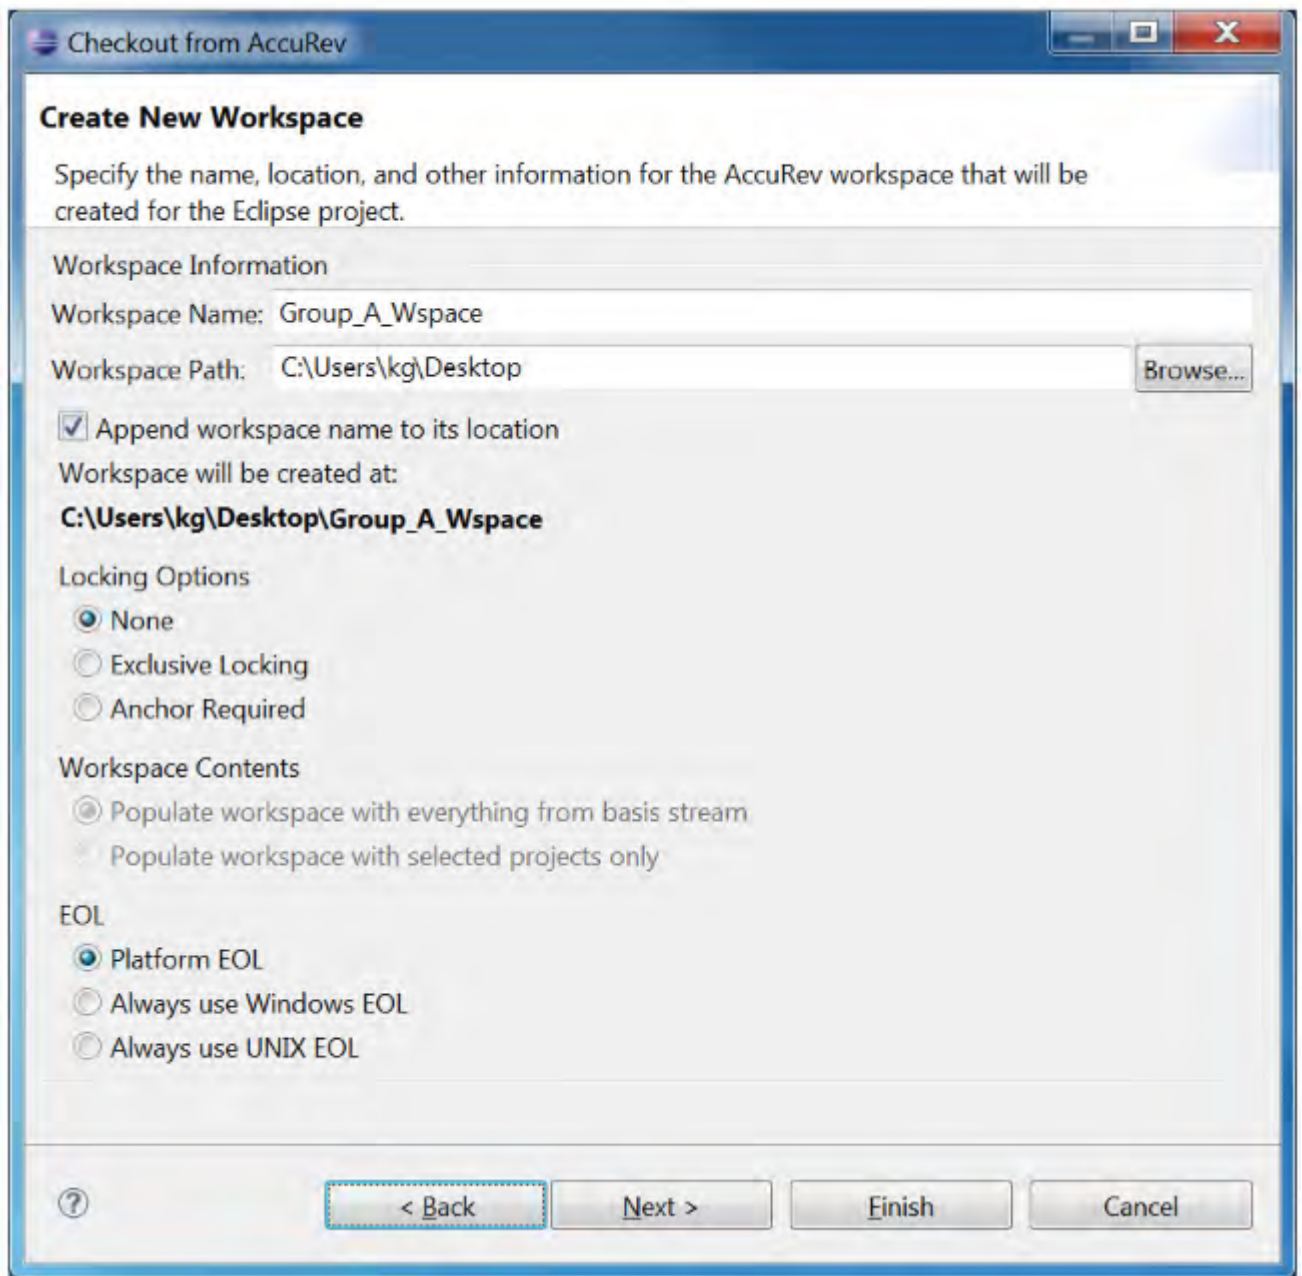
Checkout from AccuRev

Create New Workspace

Specify the name, location, and other information for the AccuRev workspace that will be created for the Eclipse project.

Workspace Information

Workspace Name: Group_A_Wspace

Workspace Path: C:\Users\kg\Desktop

Browse...

Append workspace name to its location

Workspace will be created at:

C:\Users\kg\Desktop\Group_A_Wspace

Locking Options

None

Exclusive Locking

Anchor Required

Workspace Contents

Populate workspace with everything from basis stream

Populate workspace with selected projects only

EOL

Platform EOL

Always use Windows EOL

Always use UNIX EOL

?

< Back

Next >

Finish

Cancel